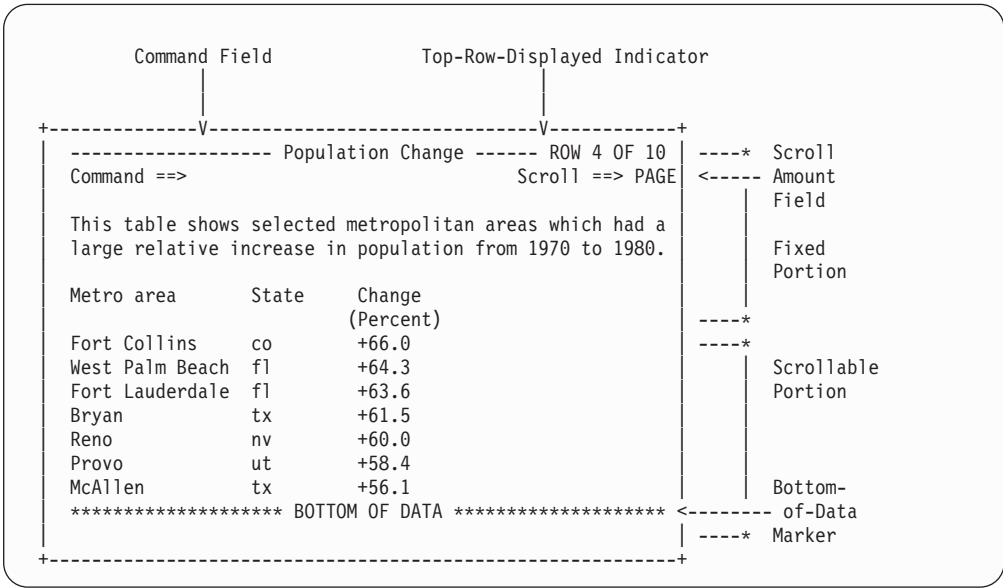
Command Field

Top-Row-Displayed Indicator

------------------- Population Change ------ ROW 4 OF 10
Command ==>                                    Scroll ==> PAGE

This table shows selected metropolitan areas which had a large relative increase in population from 1970 to 1980.

| Metro area | State | Change (Percent) |
|---|---|---|
| Fort Collins | co | +66.0 |
| West Palm Beach | fl | +64.3 |
| Fort Lauderdale | fl | +63.6 |
| Bryan | tx | +61.5 |
| Reno | nv | +60.0 |
| Provo | ut | +58.4 |
| McAllen | tx | +56.1 |

******************* BOTTOM OF DATA ********************

Scroll Amount Field

Fixed Portion

Scrollable Portion

Bottom-of-Data Marker